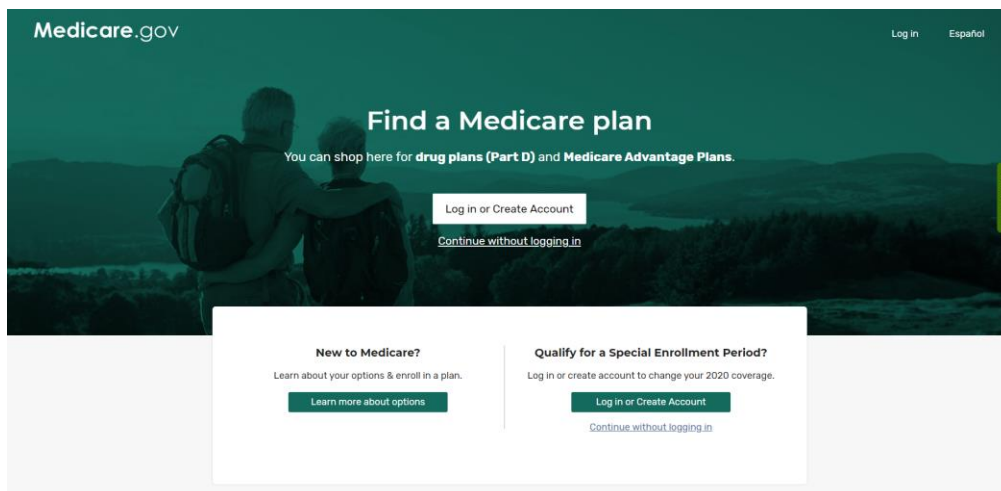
Medicare.gov

Log in

Español

Find a Medicare plan

You can shop here for **drug plans (Part D)** and **Medicare Advantage Plans**.

Log in or Create Account

Continue without logging in

New to Medicare?

Learn about your options & enroll in a plan.

Learn more about options

Qualify for a Special Enrollment Period?

Log in or create account to change your 2020 coverage.

Log in or Create Account

Continue without logging in